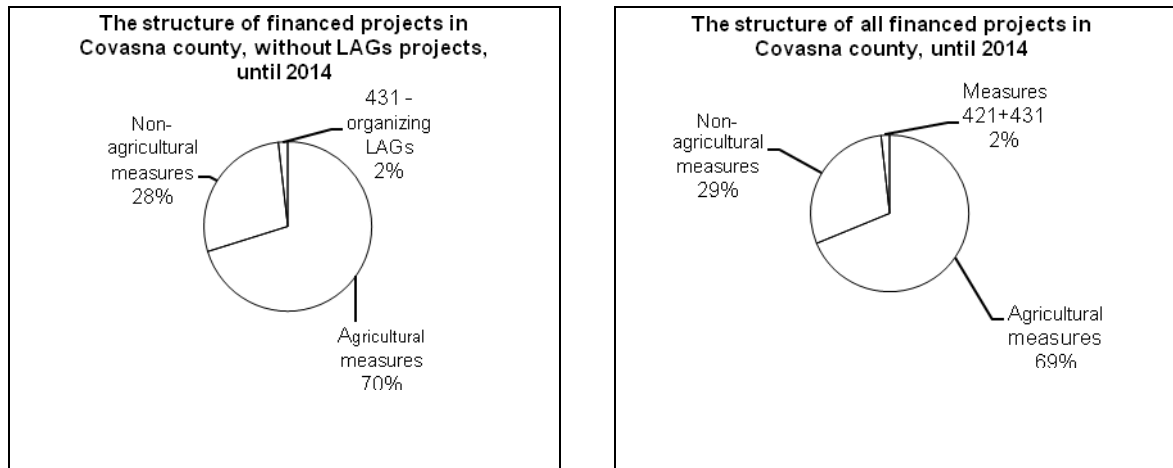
The structure of financed projects in Covasna county, without LAGs projects, until 2014

Non-agricultural measures 28%

431 - organizing LAGs 2%

Agricultural measures 70%

The structure of all financed projects in Covasna county, until 2014

Non-agricultural measures 29%

Measures 421+431 2%

Agricultural measures 69%